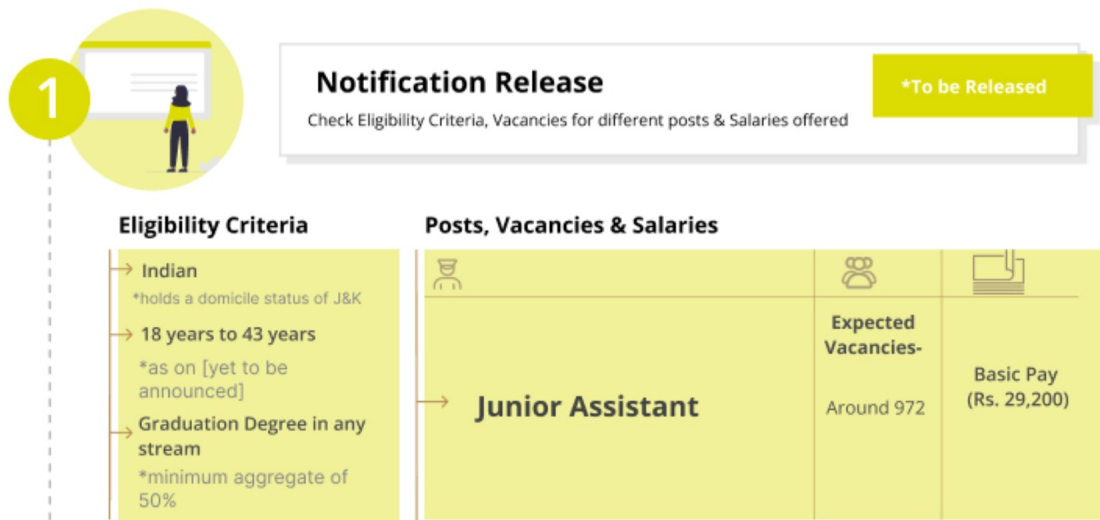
1

Notification Release

Check Eligibility Criteria, Vacancies for different posts & Salaries offered

*To be Released

Eligibility Criteria

Indian

*holds a domicile status of J&K

18 years to 43 years

*as on [yet to be announced]

Graduation Degree in any stream

*minimum aggregate of 50%

Posts, Vacancies & Salaries

Junior Assistant

Expected Vacancies-

Around 972

Basic Pay (Rs. 29,200)